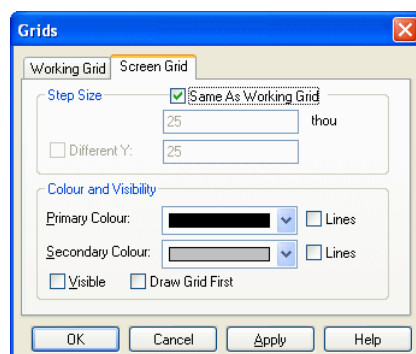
Grids

Working Grid
Screen Grid

Step Size
Same As Working Grid
25
thou
Different Y:
25

Colour and Visibility
Primary Colour:
Lines
Secondary Colour:
Lines
Visible
Draw Grid First

OK
Cancel
Apply
Help